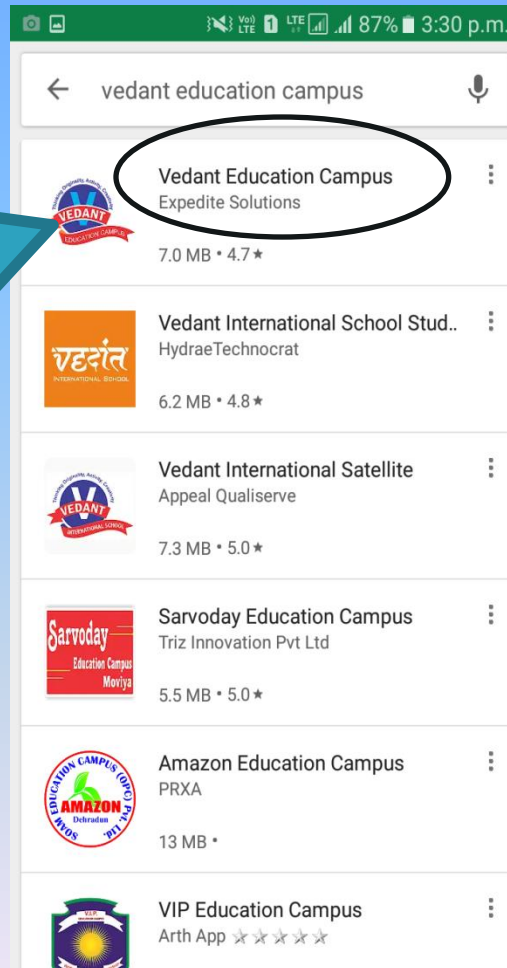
Vo) LTE 1 LTE 87% 3:30 p.m.

vedant education campus

Vedant Education Campus
Expedite Solutions
7.0 MB • 4.7★

VEDANT
EDUCATION CAMPUS

Vedant International School Stud..
HydraeTechnocrat
6.2 MB • 4.8★

वेदांत
INTERNATIONAL SCHOOL

Vedant International Satellite
Appeal Qualiserve
7.3 MB • 5.0★

VEDANT
INTERNATIONAL SCHOOL

Sarvoday Education Campus
Triz Innovation Pvt Ltd
5.5 MB • 5.0★

Sarvoday
Education Campus
Moviya

Amazon Education Campus
PRXA
13 MB •

SOAM EDUCATION CAMPUS (OPC) PVT. LTD.
AMAZON
Dehradun

VIP Education Campus
Arth App ★★★★★